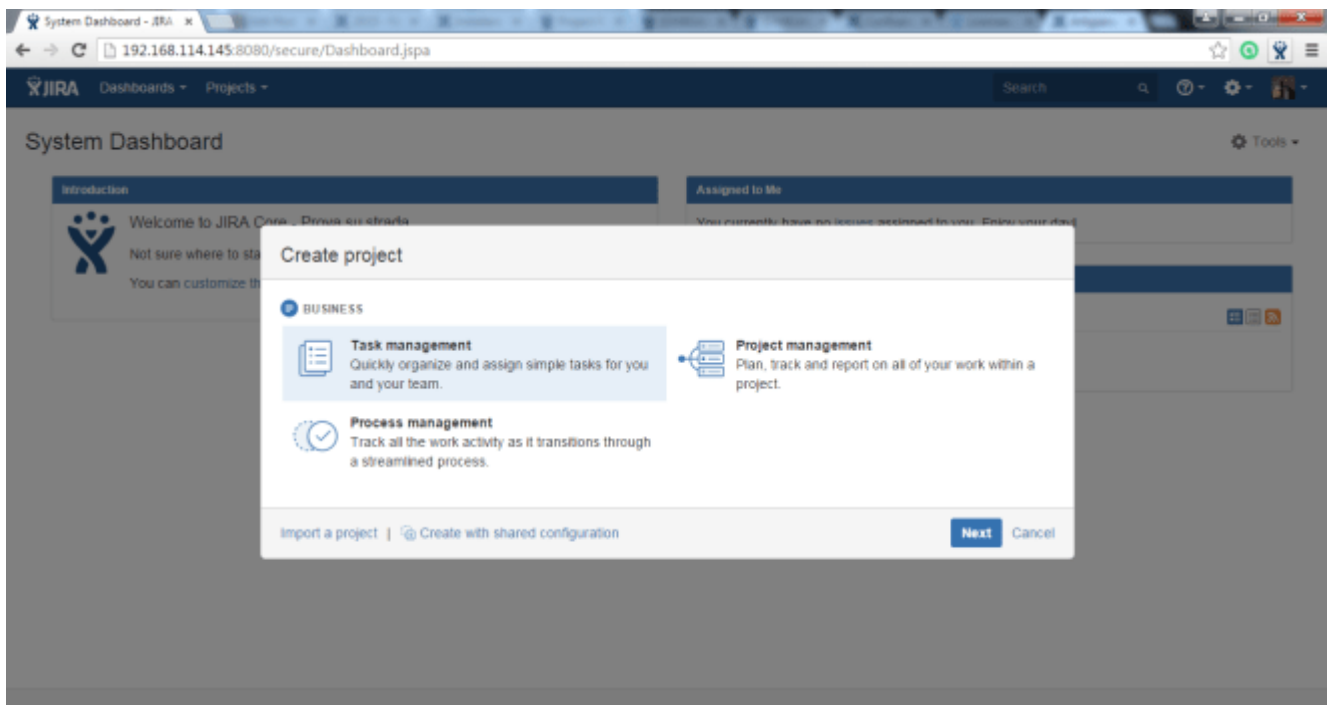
System Dashboard - JIRA ×

192.168.114.145:8080/secure/Dashboard.jspa

JIRA Dashboards ▾ Projects ▾

Search

System Dashboard

Tools ▾

Introduction

Welcome to JIRA Core - Prova su strada

Not sure where to sta

You can customize th

Assigned to Me

You currently have no issues assigned to you. Enjoy your day!

Create project

BUSINESS

Task management
Quickly organize and assign simple tasks for you and your team.

Project management
Plan, track and report on all of your work within a project.

Process management
Track all the work activity as it transitions through a streamlined process.

Import a project | Create with shared configuration

Next Cancel